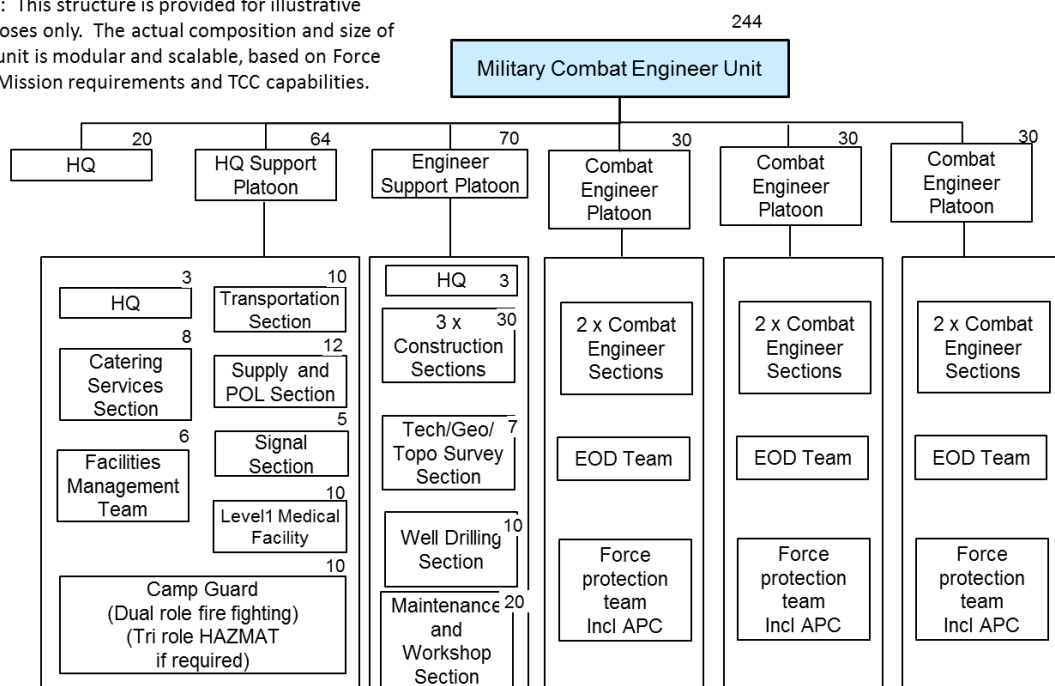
: This structure is provided for illustrative
oses only. The actual composition and size of
unit is modular and scalable, based on Force
Mission requirements and TCC capabilities.

244
Military Combat Engineer Unit

20
HQ

64
HQ Support Platoon

70
Engineer Support Platoon

30
Combat Engineer Platoon

30
Combat Engineer Platoon

30
Combat Engineer Platoon

3
HQ

10
Transportation Section

8
Catering Services Section

12
Supply and POL Section

5
Signal Section

6
Facilities Management Team

10
Level1 Medical Facility

10
Camp Guard (Dual role fire fighting) (Tri role HAZMAT if required)

HQ 3

3 x Construction Sections 30

Tech/Geo/ Topo Survey Section 7

Well Drilling Section 10

Maintenance and Workshop Section 20

2 x Combat Engineer Sections

EOD Team

Force protection team Incl APC

2 x Combat Engineer Sections

EOD Team

Force protection team Incl APC

2 x Combat Engineer Sections

EOD Team

Force protection team Incl APC